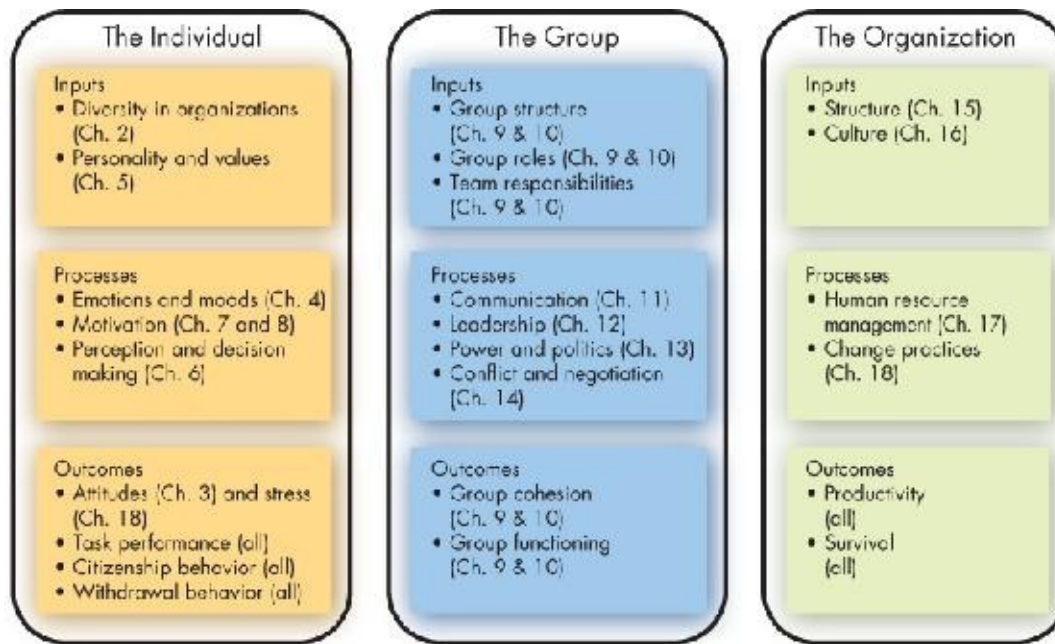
The Individual

Inputs
• Diversity in organizations (Ch. 2)
• Personality and values (Ch. 5)

Processes
• Emotions and moods (Ch. 4)
• Motivation (Ch. 7 and 8)
• Perception and decision making (Ch. 6)

Outcomes
• Attitudes (Ch. 3) and stress (Ch. 18)
• Task performance (all)
• Citizenship behavior (all)
• Withdrawal behavior (all)

The Group

Inputs
• Group structure (Ch. 9 & 10)
• Group roles (Ch. 9 & 10)
• Team responsibilities (Ch. 9 & 10)

Processes
• Communication (Ch. 11)
• Leadership (Ch. 12)
• Power and politics (Ch. 13)
• Conflict and negotiation (Ch. 14)

Outcomes
• Group cohesion (Ch. 9 & 10)
• Group functioning (Ch. 9 & 10)

The Organization

Inputs
• Structure (Ch. 15)
• Culture (Ch. 16)

Processes
• Human resource management (Ch. 17)
• Change practices (Ch. 18)

Outcomes
• Productivity (all)
• Survival (all)